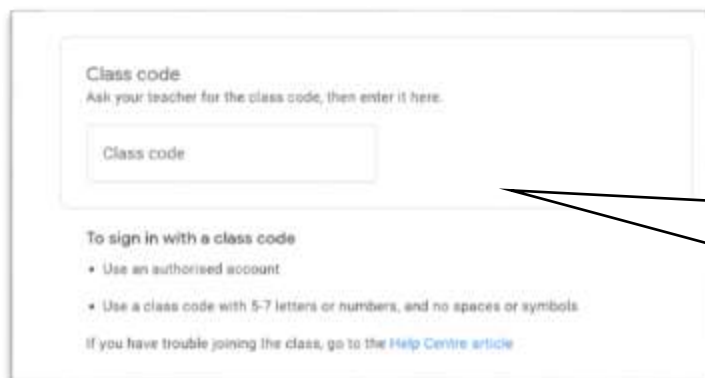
Class code
Ask your teacher for the class code, then enter it here.

Class code

To sign in with a class code

• Use an authorised account

• Use a class code with 5-7 letters or numbers, and no spaces or symbols

If you have trouble joining the class, go to the Help Centre article